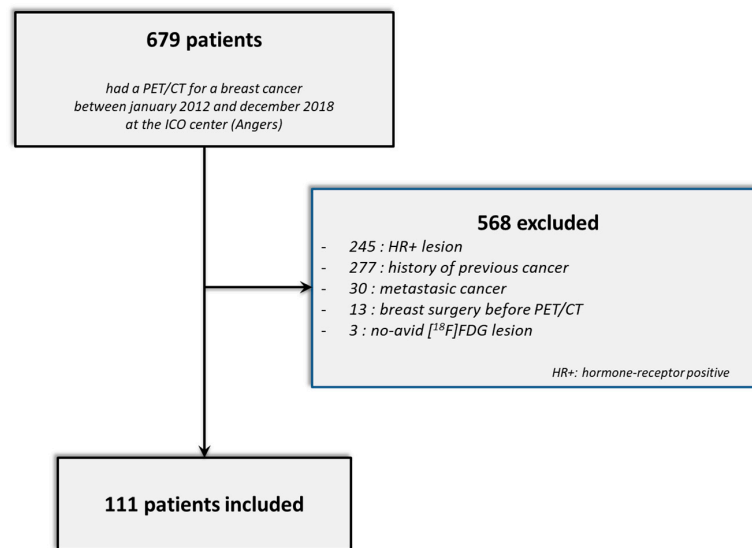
679 patients

had a PET/CT for a breast cancer between january 2012 and december 2018 at the ICO center (Angers)

568 excluded

- 245 : HR+ lesion
- 277 : history of previous cancer
- 30 : metastasic cancer
- 13 : breast surgery before PET/CT
- 3 : no-avid [$^{18}$F]FDG lesion

HR+: hormone-receptor positive

111 patients included